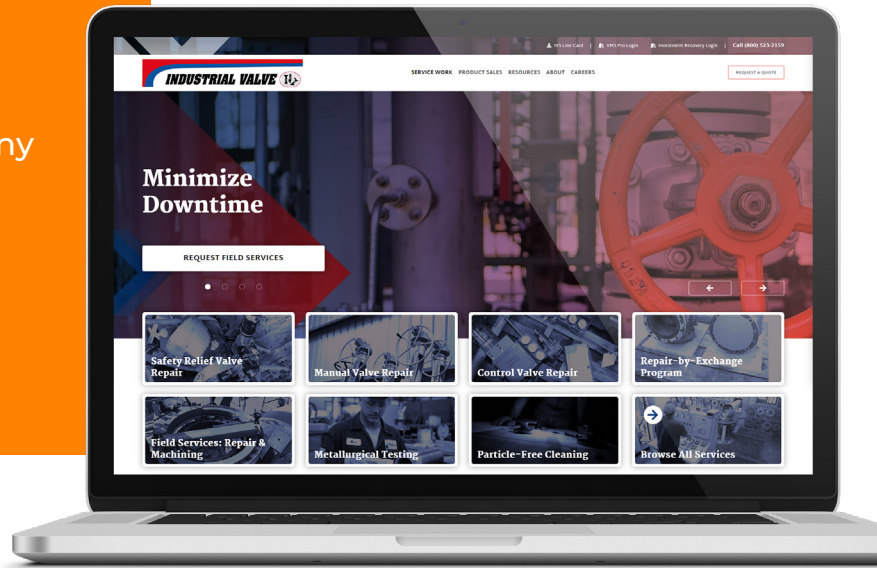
ny

TES Line Card | KMS Pro Login | Investment Recovery Login | Call (800) 523-2159

INDUSTRIAL VALVE

SERVICE WORK PRODUCT SALES RESOURCES ABOUT CAREERS

REQUEST A QUOTE

Minimize Downtime

REQUEST FIELD SERVICES

Safety Relief Valve Repair

Manual Valve Repair

Control Valve Repair

Repair-by-Exchange Program

Field Services: Repair & Machining

Metallurgical Testing

Particle-Free Cleaning

Browse All Services